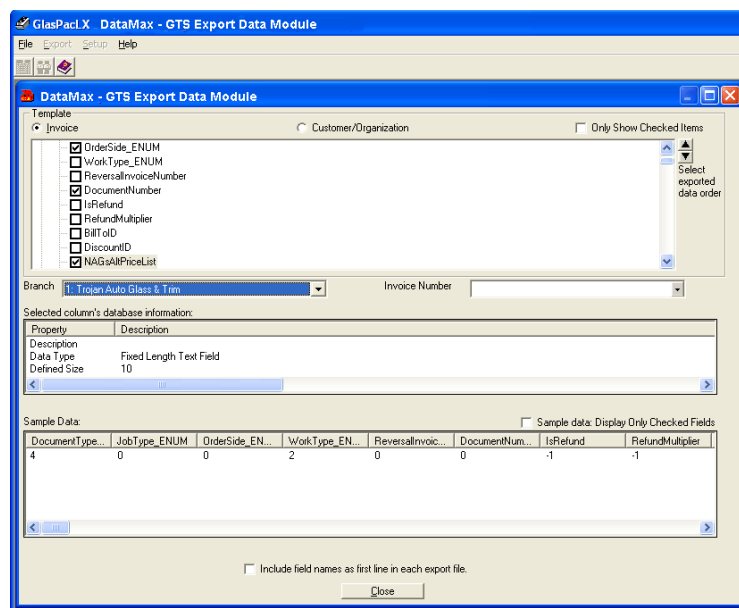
GlasPacLX DataMax - GTS Export Data Module

File Export Setup Help

DataMax - GTS Export Data Module

Template

Invoice

Customer/Organization

Only Show Checked Items

OrderSide_ENUM
WorkType_ENUM
ReversalInvoiceNumber
DocumentNumber
IsRefund
RefundMultiplier
BillToID
DiscountID
NAGsAltPriceList

Select exported data order

Branch 1: Trojan Auto Glass & Trim

Invoice Number

Selected column's database information:

| Property | Description |
|---|---|
| Description | |
| Data Type | Fixed Length Text Field |
| Defined Size | 10 |

Sample Data:

Sample data: Display Only Checked Fields

| DocumentType... | JobType_ENUM | OrderSide_EN... | WorkType_EN... | ReversalInvoic... | DocumentNum... | IsRefund | RefundMultiplier |
|---|---|---|---|---|---|---|---|
| 4 | 0 | 0 | 2 | 0 | 0 | -1 | -1 |

Include field names as first line in each export file.

Close